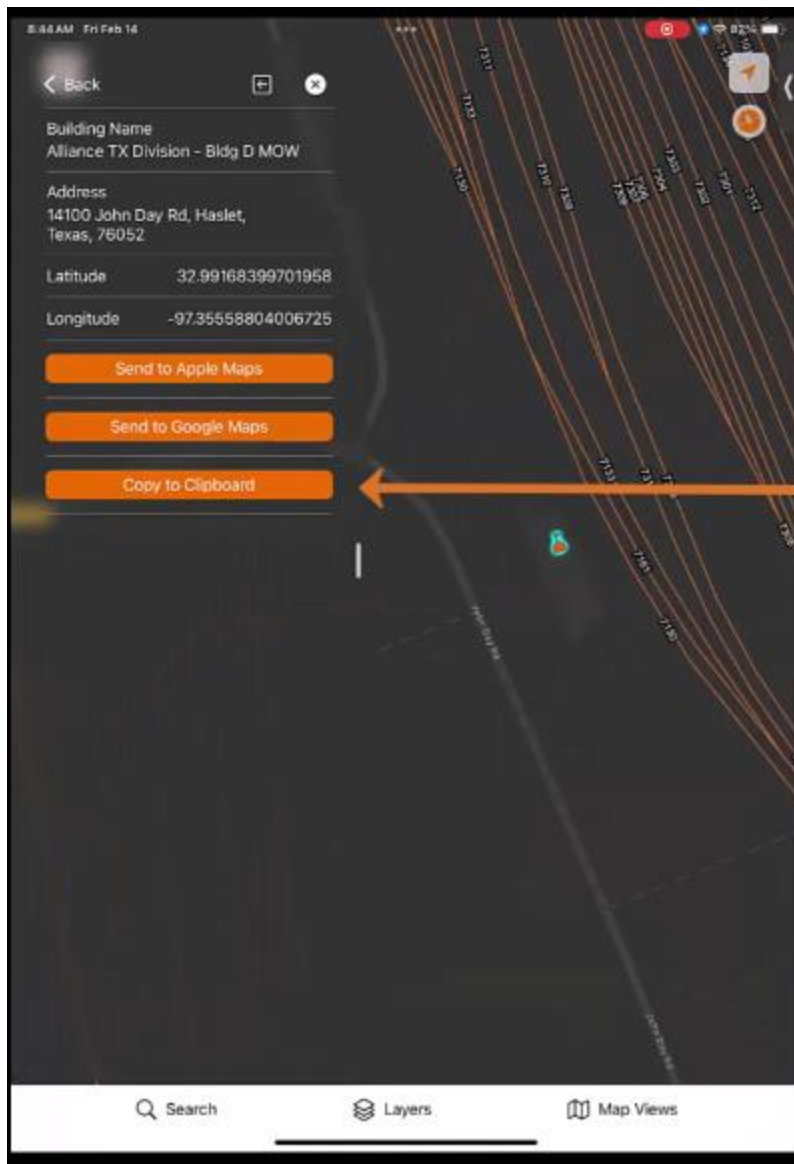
8:44 AM Fri Feb 14

82%

Back

Building Name
Alliance TX Division - Bldg D MOW

Address
14100 John Day Rd, Haslet, Texas, 76052

Latitude 32.99168399701958

Longitude -97.35558804006725

Send to Apple Maps

Send to Google Maps

Copy to Clipboard

7311

7312

7130

7310

7309

7303

7308

7304

7305

7302

7301

7313

7131

7165

7150

John Day Rd

Search

Layers

Map Views